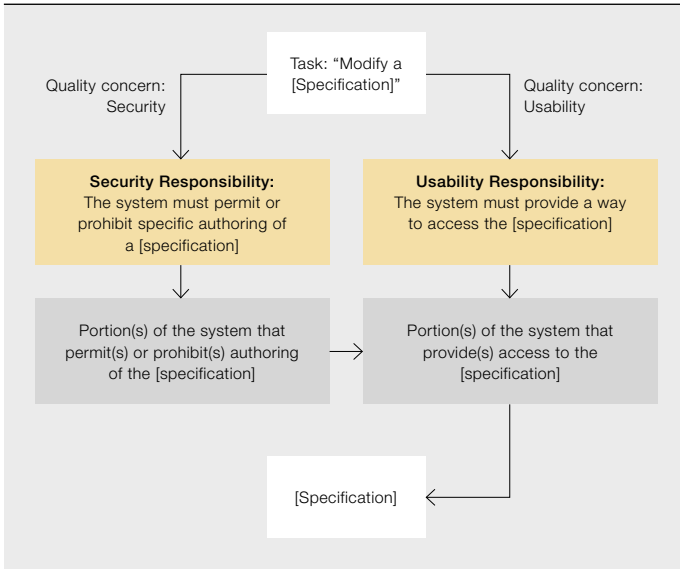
Task: “Modify a [Specification]”

Quality concern: Security

Quality concern: Usability

**Security Responsibility:**
The system must permit or prohibit specific authoring of a [specification]

**Usability Responsibility:**
The system must provide a way to access the [specification]

Portion(s) of the system that permit(s) or prohibit(s) authoring of the [specification]

Portion(s) of the system that provide(s) access to the [specification]

[Specification]